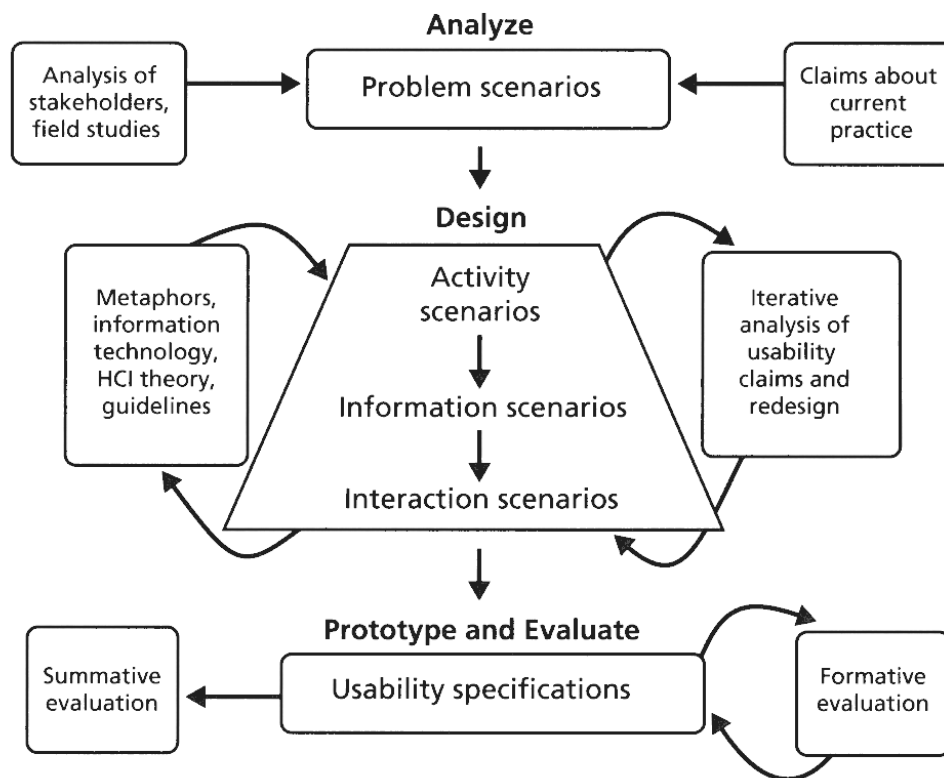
Analyze

Analysis of stakeholders, field studies

Problem scenarios

Claims about current practice

Design

Metaphors, information technology, HCI theory, guidelines

Activity scenarios

Information scenarios

Interaction scenarios

Iterative analysis of usability claims and redesign

Prototype and Evaluate

Summative evaluation

Usability specifications

Formative evaluation